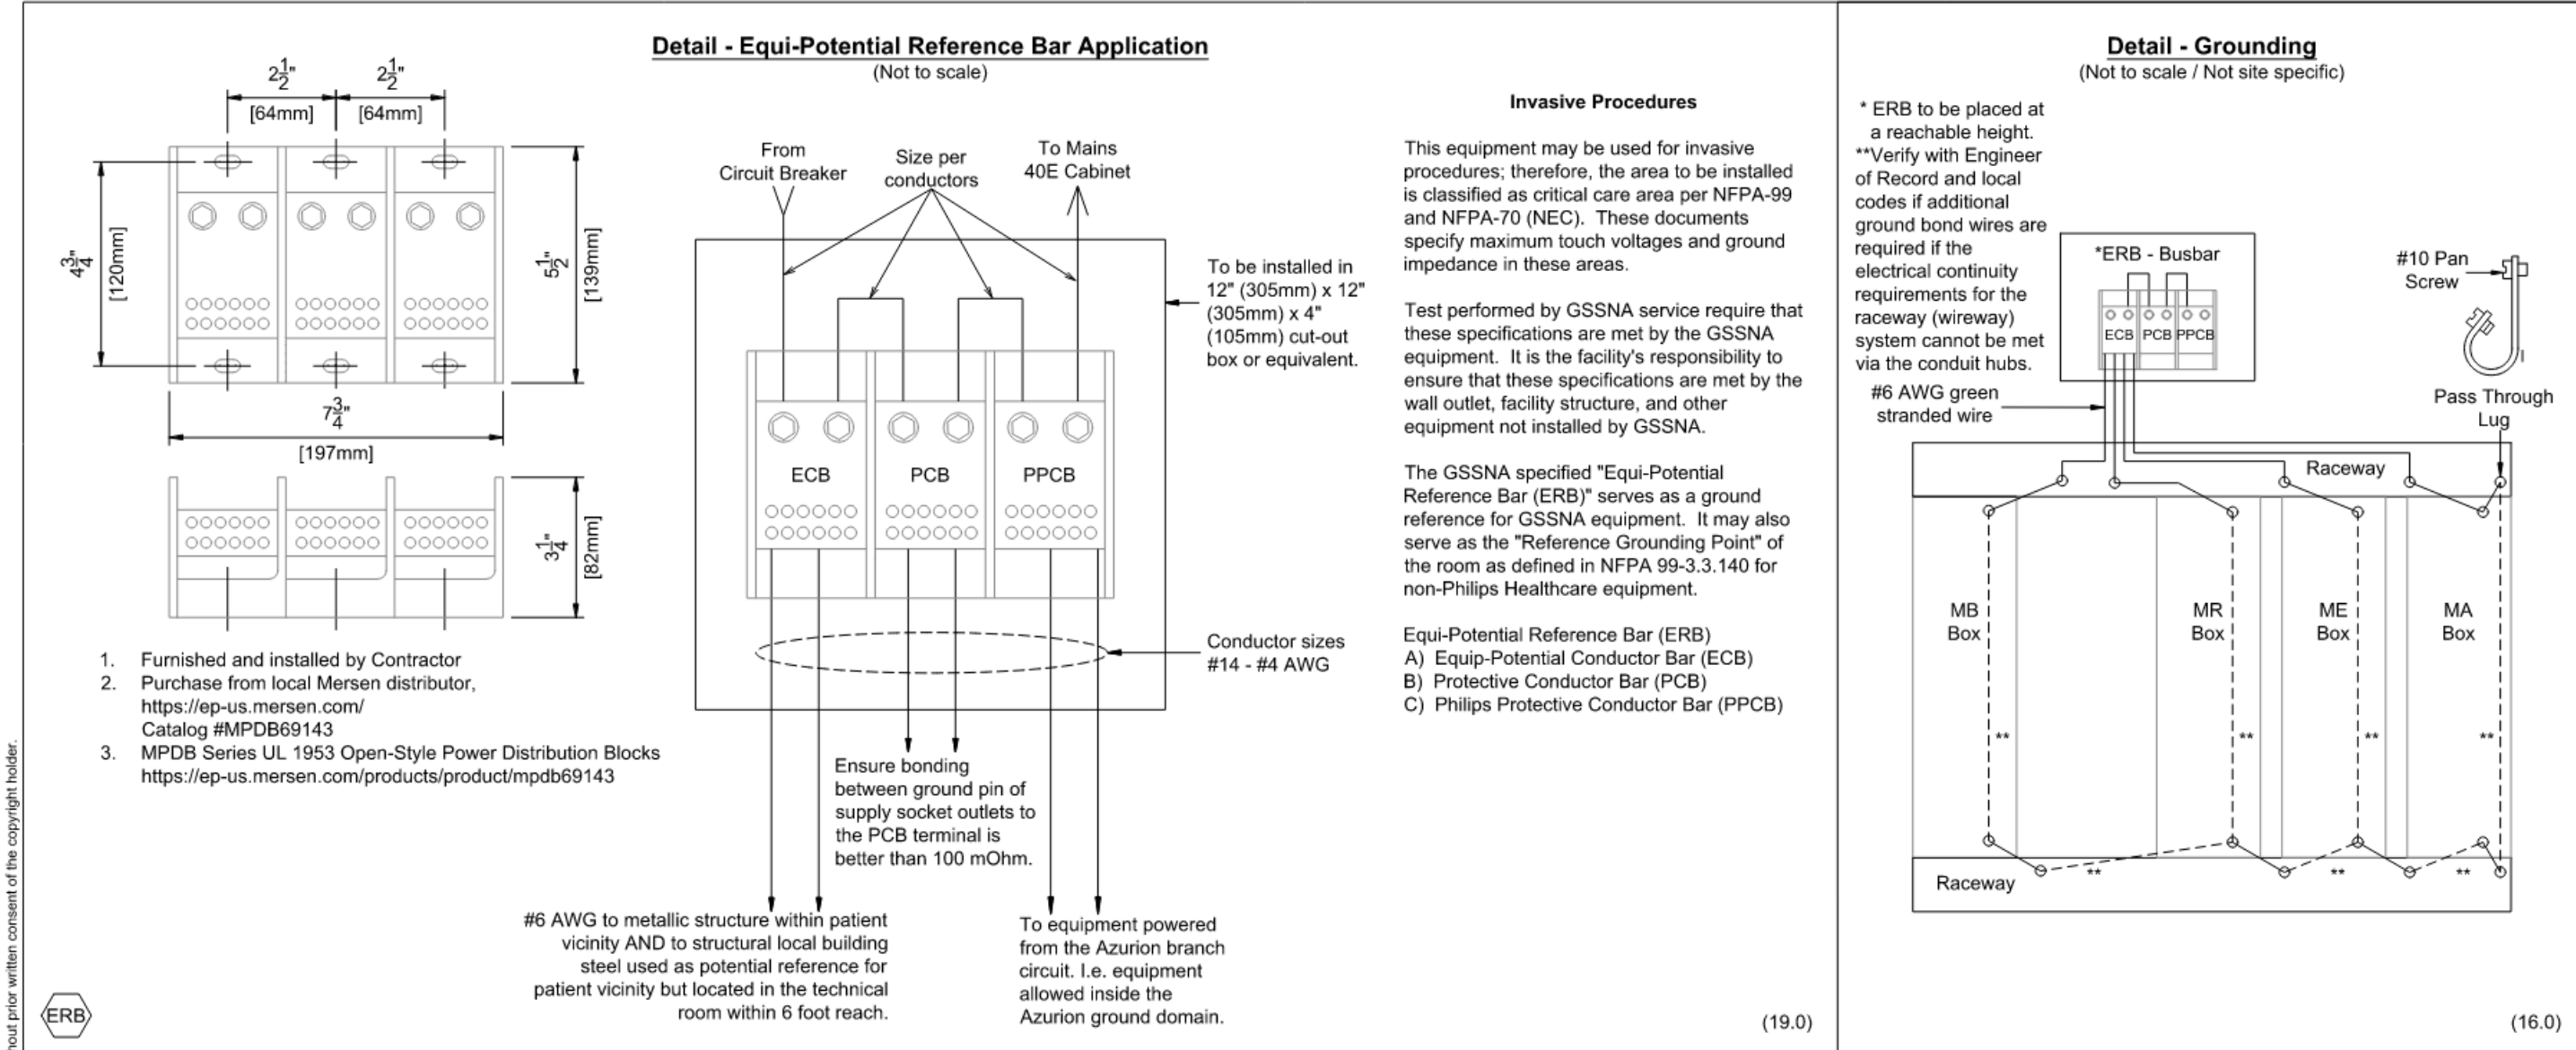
Detail - Equi-Potential Reference Bar Application
(Not to scale)

$2\frac{1}{2}$" $2\frac{1}{2}$"
[64mm] [64mm]
$4\frac{3}{4}$" [120mm]
$5\frac{1}{2}$" [139mm]
$7\frac{3}{4}$"
[197mm]
$3\frac{1}{4}$" [82mm]

1. Furnished and installed by Contractor
2. Purchase from local Mersen distributor, https://ep-us.mersen.com/ Catalog #MPDB69143
3. MPDB Series UL 1953 Open-Style Power Distribution Blocks https://ep-us.mersen.com/products/product/mpdb69143

From Circuit Breaker
Size per conductors
To Mains 40E Cabinet

To be installed in 12" (305mm) x 12" (305mm) x 4" (105mm) cut-out box or equivalent.

ECB
PCB
PPCB

Conductor sizes #14 - #4 AWG

Ensure bonding between ground pin of supply socket outlets to the PCB terminal is better than 100 mOhm.

#6 AWG to metallic structure within patient vicinity AND to structural local building steel used as potential reference for patient vicinity but located in the technical room within 6 foot reach.

To equipment powered from the Azurion branch circuit. I.e. equipment allowed inside the Azurion ground domain.

Invasive Procedures

This equipment may be used for invasive procedures; therefore, the area to be installed is classified as critical care area per NFPA-99 and NFPA-70 (NEC). These documents specify maximum touch voltages and ground impedance in these areas.

Test performed by GSSNA service require that these specifications are met by the GSSNA equipment. It is the facility's responsibility to ensure that these specifications are met by the wall outlet, facility structure, and other equipment not installed by GSSNA.

The GSSNA specified "Equi-Potential Reference Bar (ERB)" serves as a ground reference for GSSNA equipment. It may also serve as the "Reference Grounding Point" of the room as defined in NFPA 99-3.3.140 for non-Philips Healthcare equipment.

Equi-Potential Reference Bar (ERB)
A) Equip-Potential Conductor Bar (ECB)
B) Protective Conductor Bar (PCB)
C) Philips Protective Conductor Bar (PPCB)

(19.0)

Detail - Grounding
(Not to scale / Not site specific)

* ERB to be placed at a reachable height.
**Verify with Engineer of Record and local codes if additional ground bond wires are required if the electrical continuity requirements for the raceway (wireway) system cannot be met via the conduit hubs.

*ERB - Busbar
ECB PCB PPCB
#10 Pan Screw
Pass Through Lug
#6 AWG green stranded wire
Raceway
MB Box
MR Box
ME Box
MA Box
** ** ** **
Raceway
** ** **

(16.0)

ERB

hout prior written consent of the copyright holder.